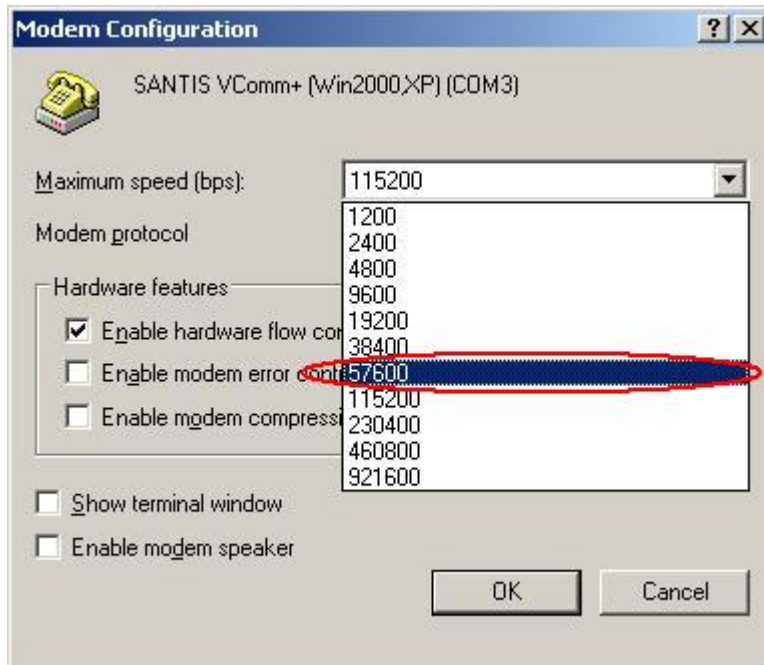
Modem Configuration

?

×

SANTIS VComm+ (Win2000,XP) (COM3)

Maximum speed (bps):

115200

Modem protocol

Hardware features

Enable hardware flow co

Enable modem error cont

Enable modem compressi

1200
2400
4800
9600
19200
38400
57600
115200
230400
460800
921600

Show terminal window

Enable modem speaker

OK

Cancel